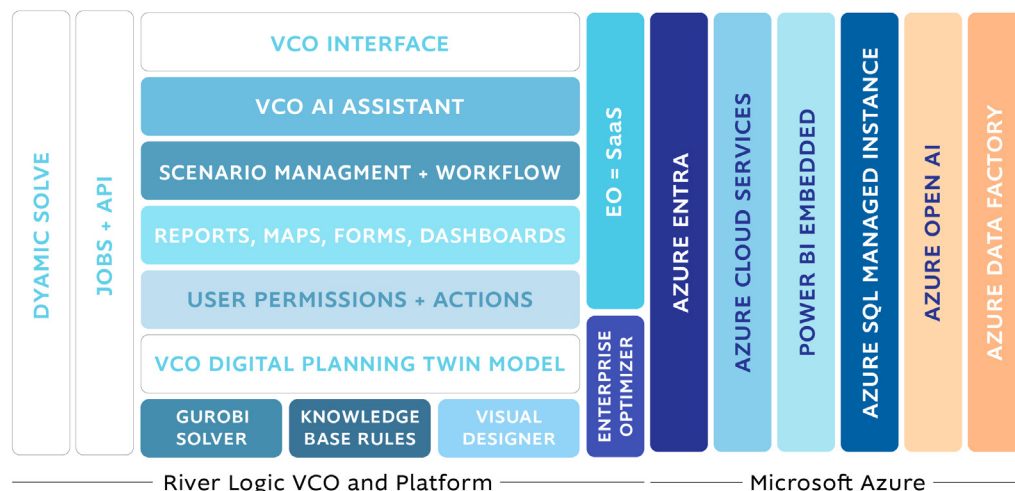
DYAMIC SOLVE

JOBS + API

VCO INTERFACE

VCO AI ASSISTANT

SCENARIO MANAGMENT + WORKFLOW

REPORTS, MAPS, FORMS, DASHBOARDS

USER PERMISSIONS + ACTIONS

VCO DIGITAL PLANNING TWIN MODEL

GUROBI SOLVER

KNOWLEDGE BASE RULES

VISUAL DESIGNER

EO = SaaS

ENTERPRISE OPTIMIZER

AZURE ENTRA

AZURE CLOUD SERVICES

POWER BI EMBEDDED

AZURE SQL MANAGED INSTANCE

AZURE OPEN AI

AZURE DATA FACTORY

River Logic VCO and Platform

Microsoft Azure